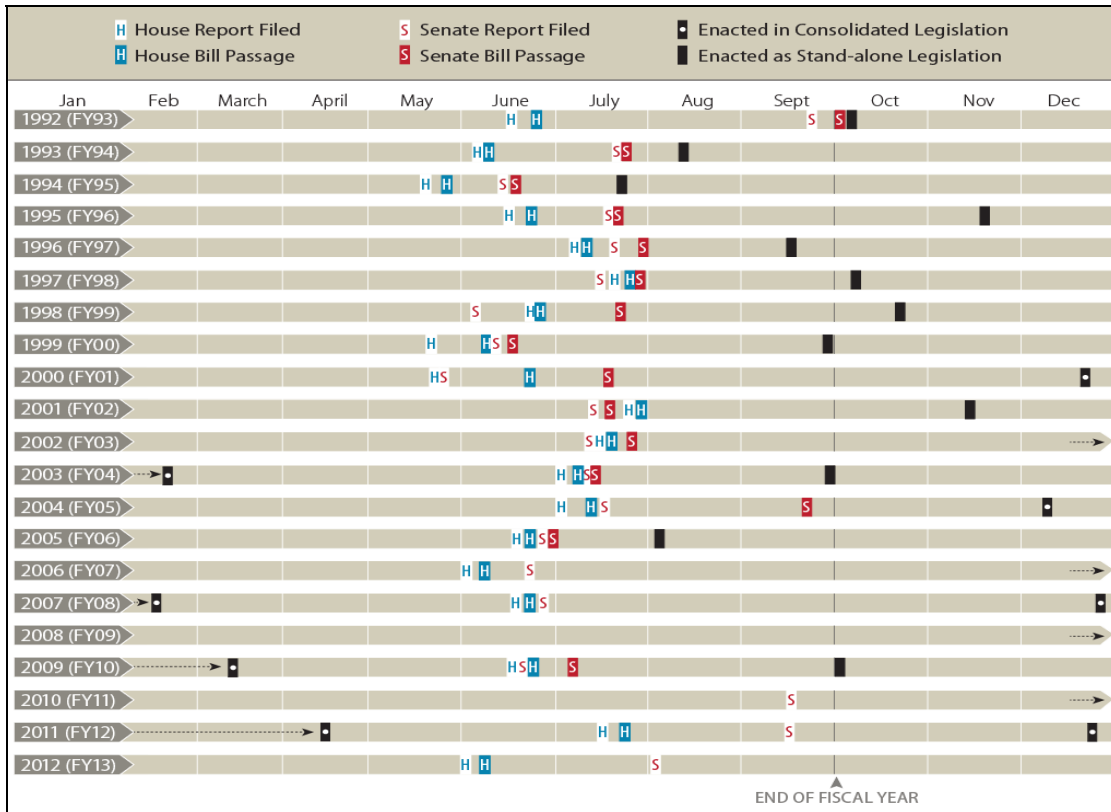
H House Report Filed
H House Bill Passage
S Senate Report Filed
S Senate Bill Passage
Enacted in Consolidated Legislation
Enacted as Stand-alone Legislation

Jan Feb March April May June July Aug Sept Oct Nov Dec

1992 (FY93) H H S S
1993 (FY94) HH SS
1994 (FY95) H H SS
1995 (FY96) H H SS
1996 (FY97) HH S S
1997 (FY98) S H HS
1998 (FY99) S HH S
1999 (FY00) H HS S
2000 (FY01) HS H S
2001 (FY02) S S HH
2002 (FY03) SHH S
2003 (FY04) HHSS
2004 (FY05) H HS S
2005 (FY06) HHSS
2006 (FY07) H H S
2007 (FY08) HHS
2008 (FY09)
2009 (FY10) HSH S
2010 (FY11) S
2011 (FY12) H H S
2012 (FY13) H H S

END OF FISCAL YEAR